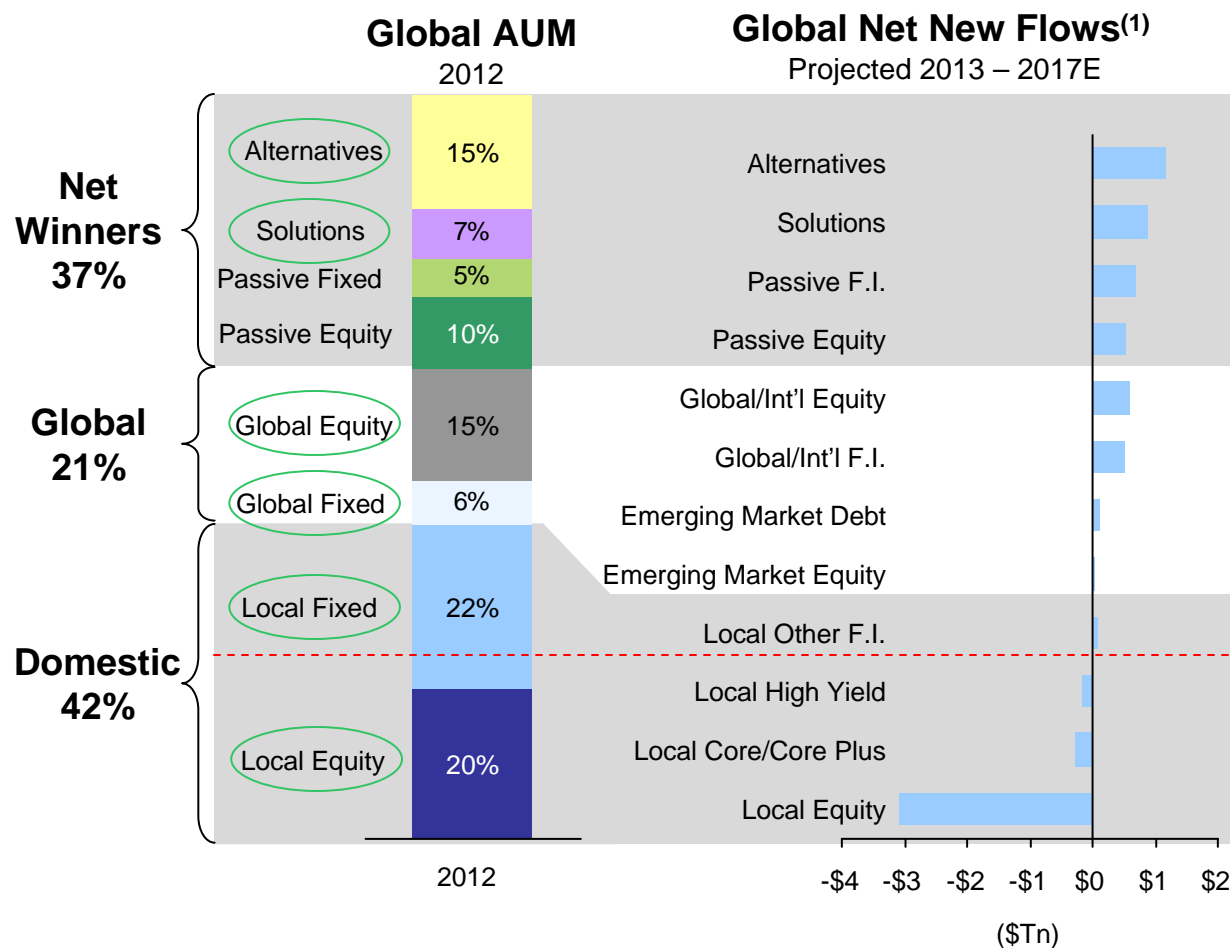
Global AUM
2012

Global Net New Flows$^{(1)}$
Projected 2013 – 2017E

Net Winners 37%

Alternatives 15%
Solutions 7%
Passive Fixed 5%
Passive Equity 10%

Global 21%

Global Equity 15%
Global Fixed 6%

Domestic 42%

Local Fixed 22%
Local Equity 20%

2012

Alternatives
Solutions
Passive F.I.
Passive Equity
Global/Int'l Equity
Global/Int'l F.I.
Emerging Market Debt
Emerging Market Equity
Local Other F.I.
Local High Yield
Local Core/Core Plus
Local Equity

-\$4 -\$3 -\$2 -\$1 \$0 \$1 \$2

(\$Tn)